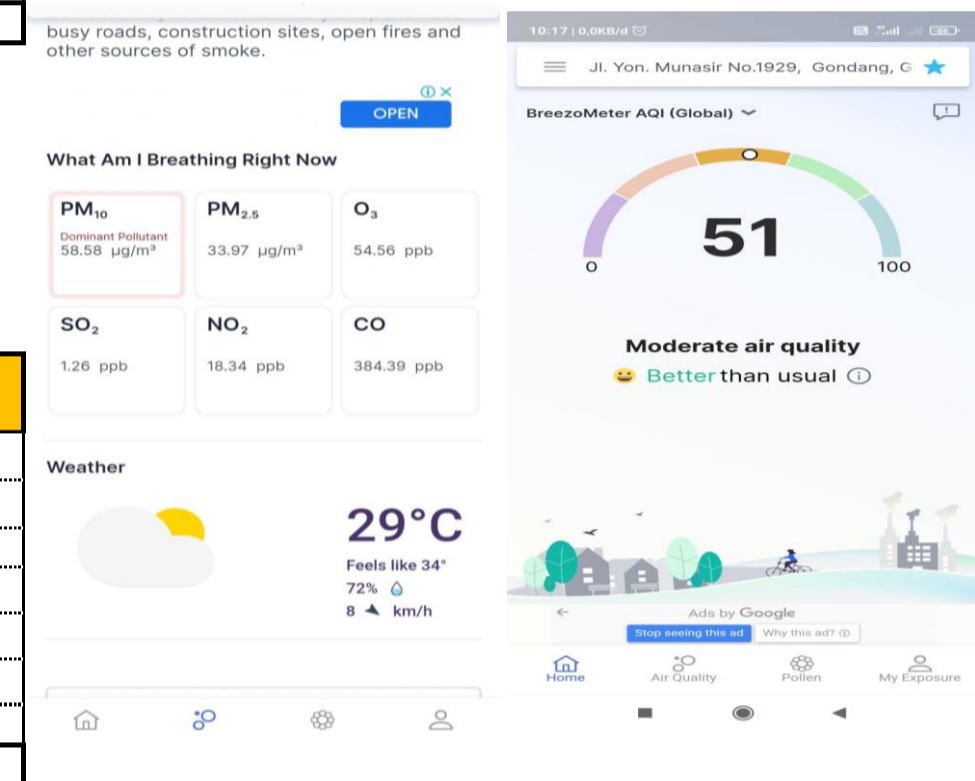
busy roads, construction sites, open fires and other sources of smoke.

OPEN

What Am I Breathing Right Now

| $PM_{10}$ Dominant Pollutant 58.58 μg/m³ | $PM_{2.5}$ 33.97 μg/m³ | $O_3$ 54.56 ppb |
|---|---|---|
| $SO_2$ 1.26 ppb | $NO_2$ 18.34 ppb | CO 384.39 ppb |

Weather

29°C
Feels like 34°
72%
8 km/h

10:17 | 0,0KB/d

Jl. Yon. Munasir No.1929, Gondang, G

BreezoMeter AQI (Global)

51
0
100

Moderate air quality
Better than usual

Ads by Google
Stop seeing this ad
Why this ad?

Home
Air Quality
Pollen
My Exposure